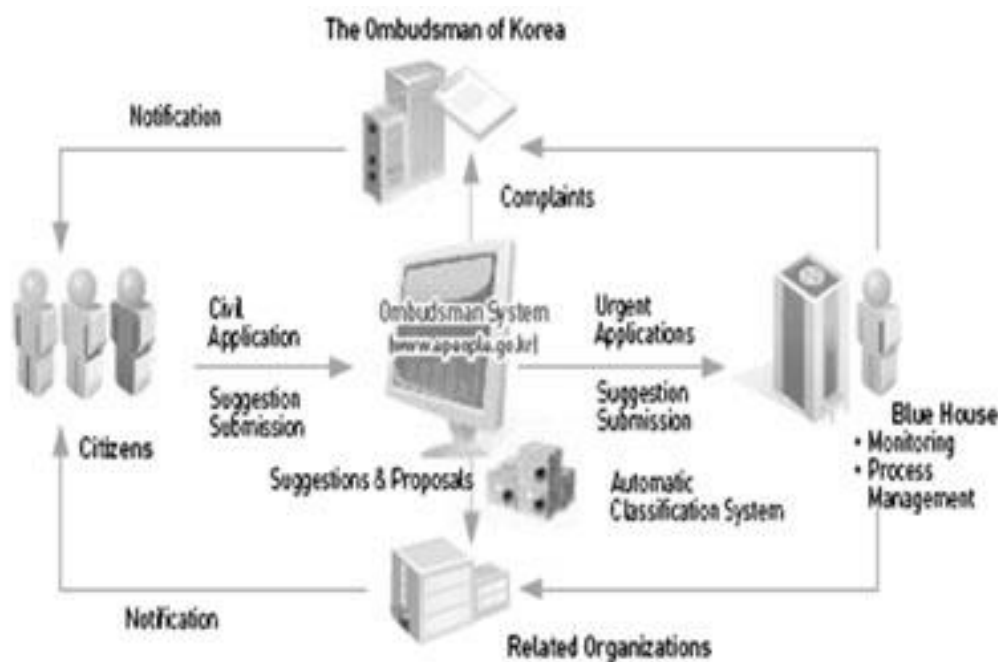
The Ombudsman of Korea

Notification

Complaints

Civil Application

Suggestion Submission

Ombudsman System (www.epeople.go.kr)

Urgent Applications

Suggestion Submission

Citizens

Blue House
• Monitoring
• Process Management

Suggestions & Proposals

Automatic Classification System

Notification

Related Organizations